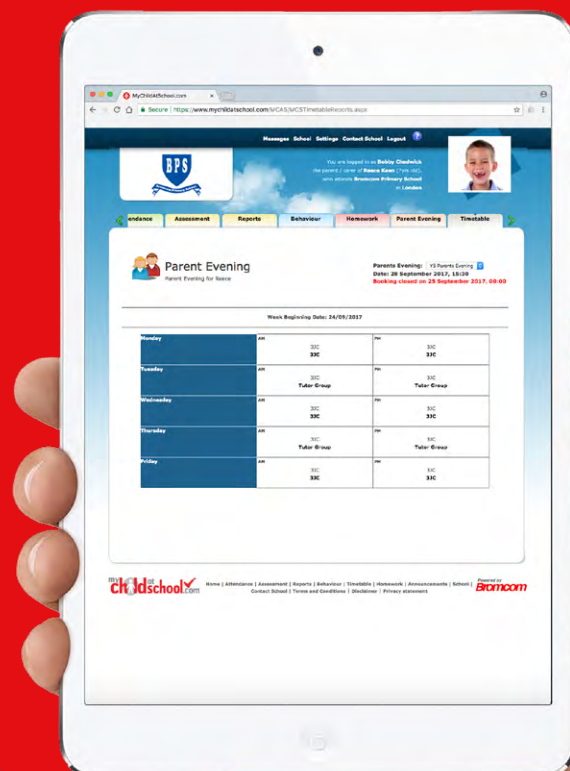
MyChildAtSchool.com

Secure | https://www.mychildatschool.com/MCAS/MCSTimetableReports.aspx

Messages School Settings Contact School Logout

BPS

You are logged in as Bobby Chadwick the parent / carer of Reece Keen (7 yrs old), who attends Bromcom Primary School in London

endance | Assessment | Reports | Behaviour | Homework | Parent Evening | Timetable

Parent Evening
Parent Evening for Reece

Parents Evening: Y3 Parents Evening
Date: 28 September 2017, 15:30
Booking closed on 25 September 2017, 00:00

Week Beginning Date: 24/09/2017

| | AM | PM |
|---|---|---|
| Monday | 3JC 3JC | 3JC 3JC |
| Tuesday | 3JC Tutor Group | 3JC Tutor Group |
| Wednesday | 3JC 3JC | 3JC 3JC |
| Thursday | 3JC Tutor Group | 3JC Tutor Group |
| Friday | 3JC 3JC | 3JC 3JC |

mychildatschool.com

Home | Attendance | Assessment | Reports | Behaviour | Timetable | Homework | Announcements | School | Contact School | Terms and Conditions | Disclaimer | Privacy statement

Powered by Bromcom